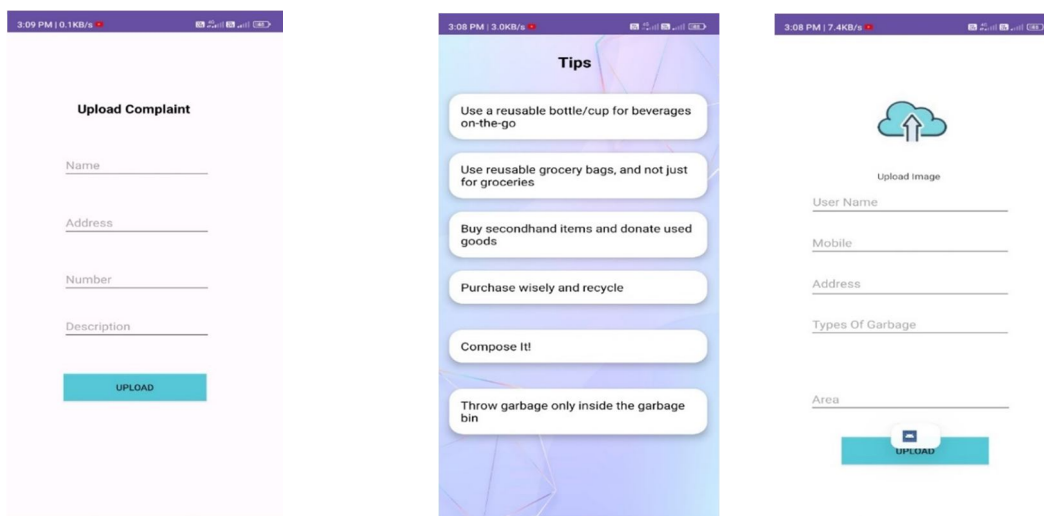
3:09 PM | 0.1KB/s

Upload Complaint

Name

Address

Number

Description

UPLOAD

3:08 PM | 3.0KB/s

Tips

Use a reusable bottle/cup for beverages on-the-go

Use reusable grocery bags, and not just for groceries

Buy secondhand items and donate used goods

Purchase wisely and recycle

Compose It!

Throw garbage only inside the garbage bin

3:08 PM | 7.4KB/s

Upload Image

User Name

Mobile

Address

Types Of Garbage

Area

UPLOAD